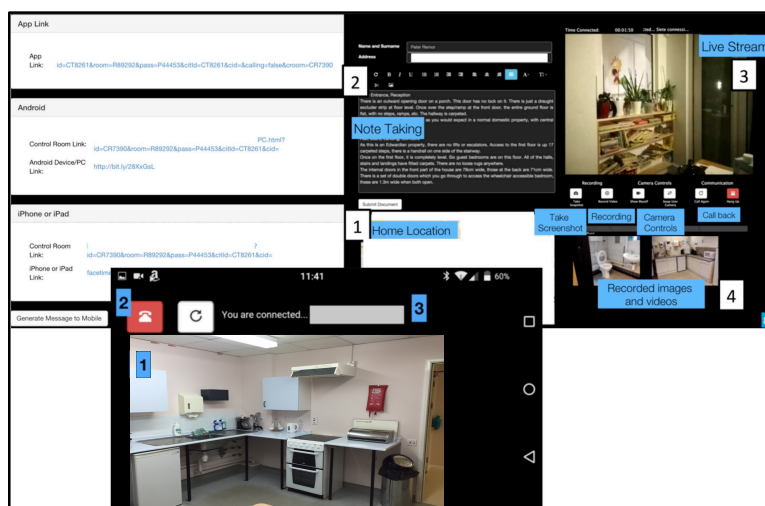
App Link

App Link: id=CT8261&room=R89292&pass=P44453&citId=CT8261&cid=&calling=false&croom=CR7390

Android

Control Room Link: PC.html? id=CR7390&room=R89292&pass=P44453&citId=CT8261&cid=

Android Device/PC Link: http://bit.ly/28XxGsL

iPhone or iPad

Control Room Link: ? id=CR7390&room=R89292&pass=P44453&citId=CT8261&cid=

iPhone or iPad Link: facetim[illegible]

Generate Message to Mobile

Name and Surname Peter Remor

Address

2

Note Taking

Entrance, Reception
There is an outward opening door on a porch. This door has no lock on it. There is just a draught excluder strip at floor level. Once over the step/ramp at the front door, the entire ground floor is flat, with no steps, ramps, etc. The hallway is carpeted.
as you would expect in a normal domestic property, with central
As this is an Edwardian property, there are no lifts or escalators. Access to the first floor is up 17 carpeted steps, there is a handrail on one side of the stairway.
Once on the first floor, it is completely level. So guest bedrooms are on this floor. All of the halls, stairs and landings have fitted carpets. There are no loose rugs anywhere.
The internal doors in the front part of the house are 78cm wide, those at the back are 71cm wide. There is a set of double doors which you go through to access the wheelchair accessible bedroom, these are 1.3m wide when both open.

Submit Document

1 Home Location

Time Connected 00:01:50 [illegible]ted... Sate connecc...

Live Stream 3

Recording Camera Controls Communication

Take Snapshot Record Video Show Rear/F Swap User Camera Call Again Hang Up

Take Screenshot Recording Camera Controls Call back

Recorded images and videos 4

11:41 60%

2 You are connected... 3

1